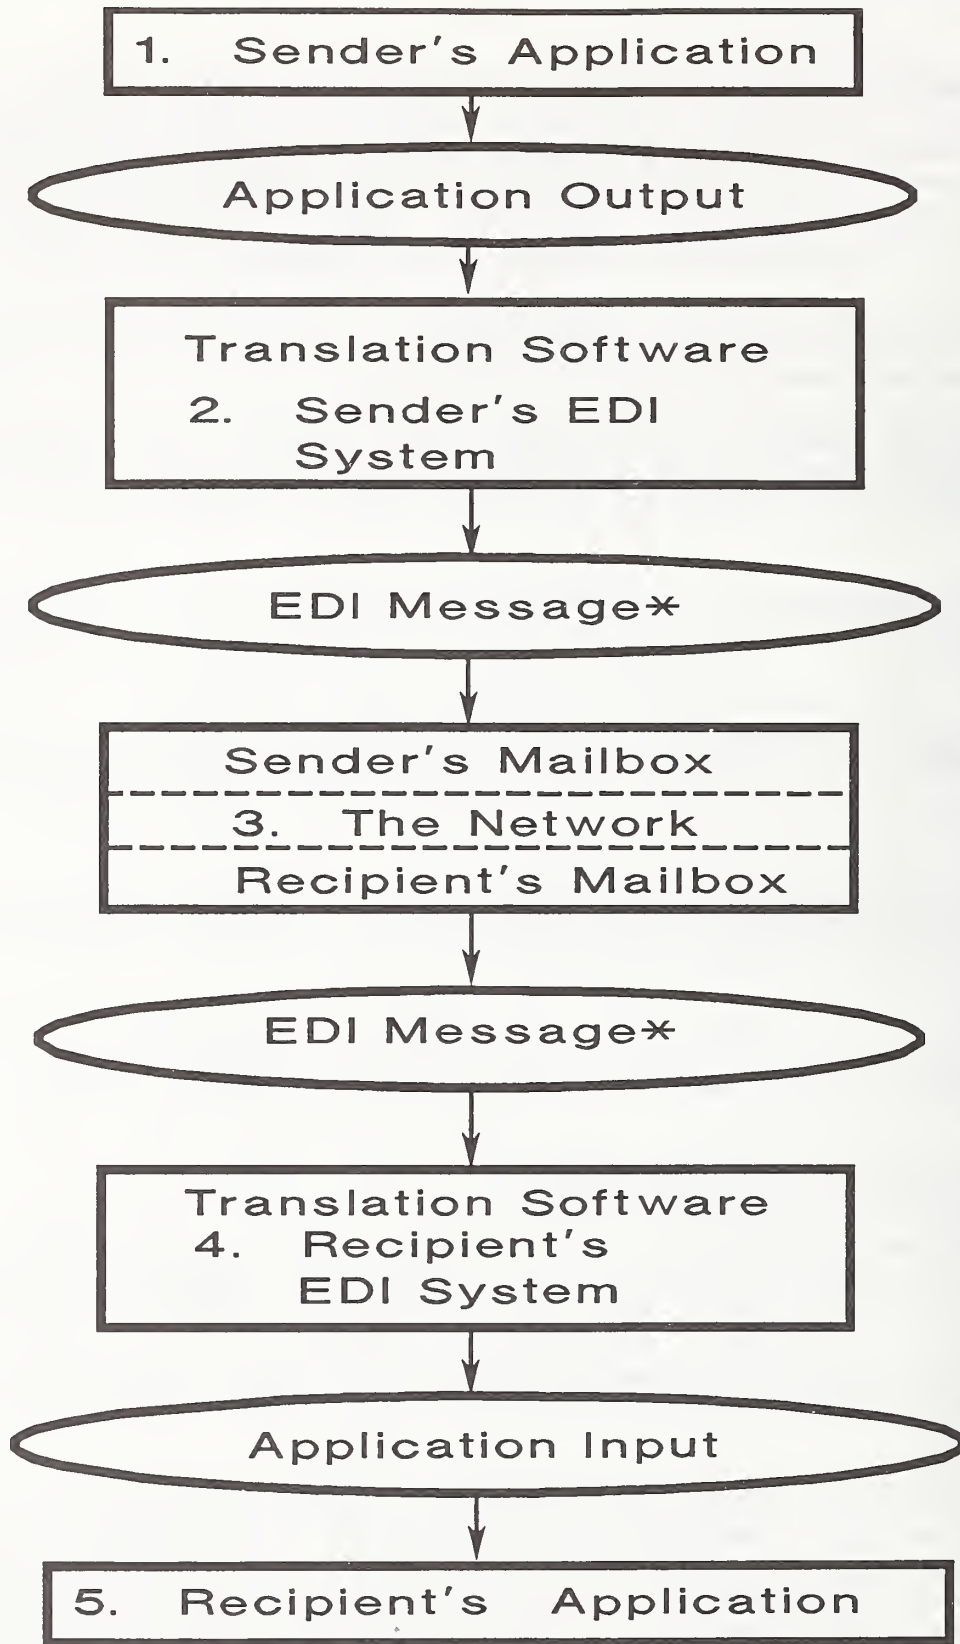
1. Sender's Application

Application Output

Translation Software
2. Sender's EDI System

EDI Message*

Sender's Mailbox
3. The Network
Recipient's Mailbox

EDI Message*

Translation Software
4. Recipient's EDI System

Application Input

5. Recipient's Application